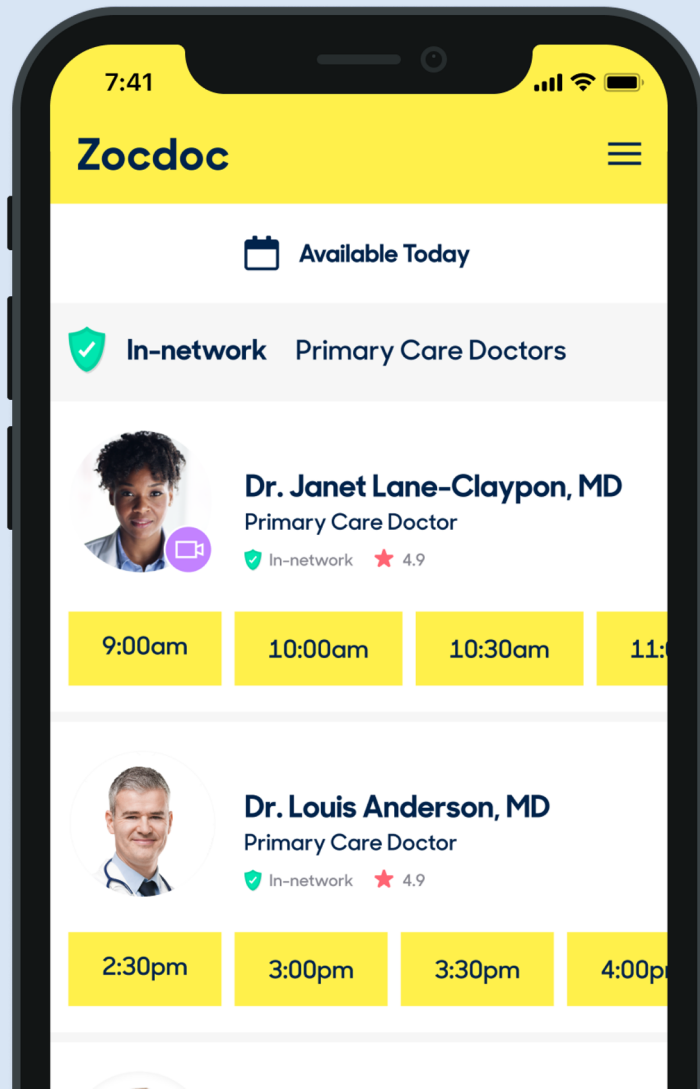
7:41

Zocdoc

Available Today

In-network Primary Care Doctors

Dr. Janet Lane-Claypon, MD
Primary Care Doctor
In-network 4.9

9:00am 10:00am 10:30am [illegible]

Dr. Louis Anderson, MD
Primary Care Doctor
In-network 4.9

2:30pm 3:00pm 3:30pm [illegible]